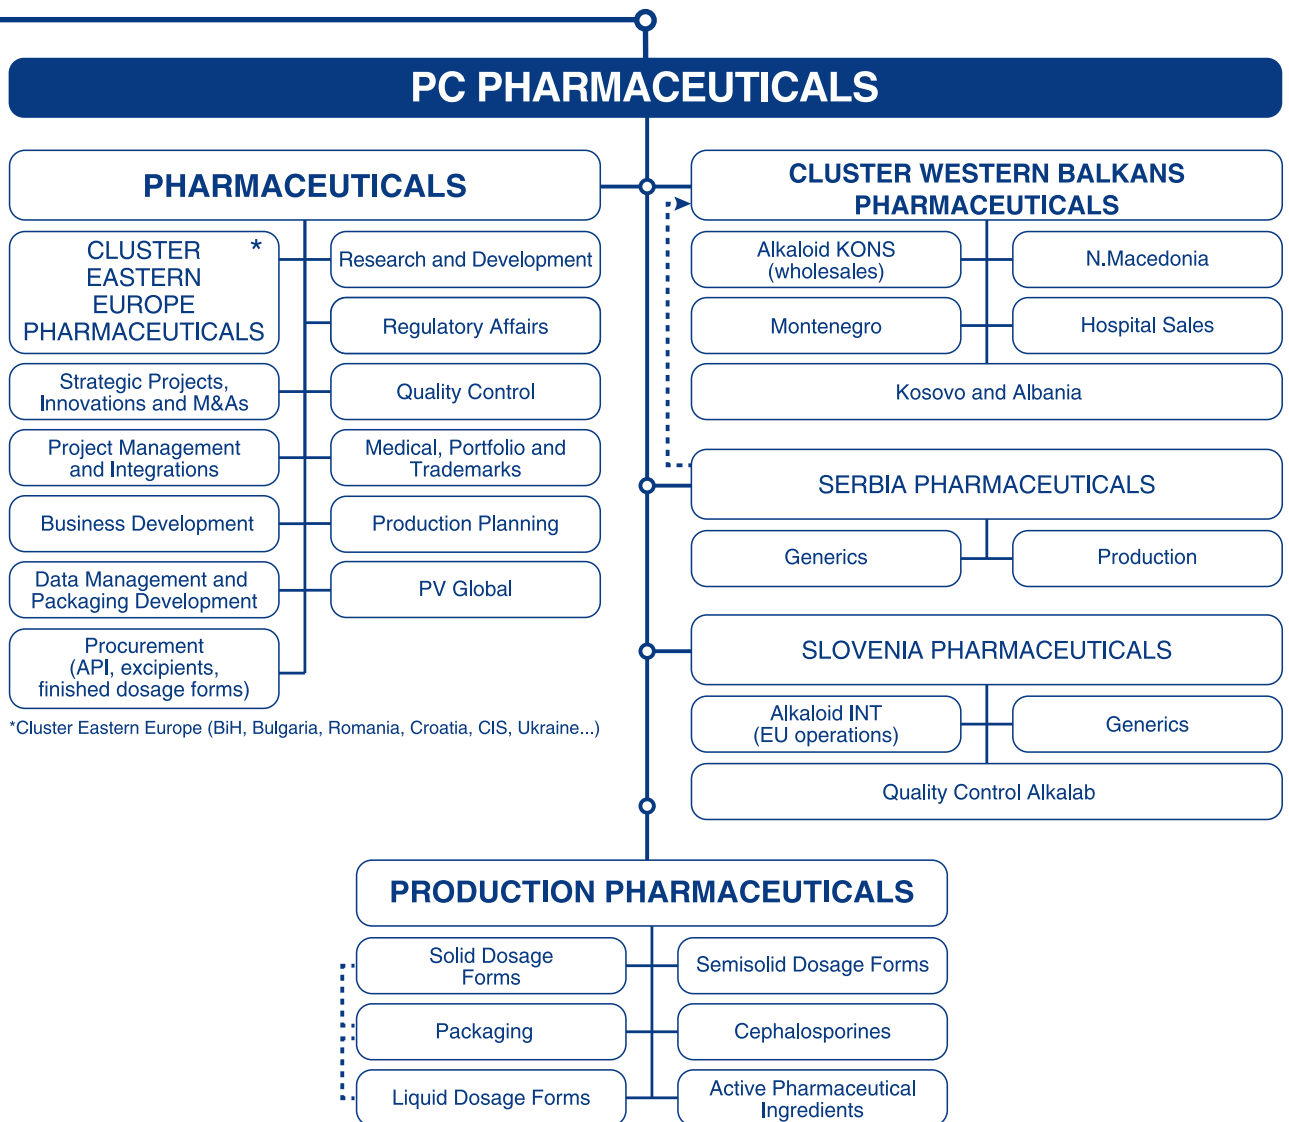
PC PHARMACEUTICALS

PHARMACEUTICALS

CLUSTER EASTERN EUROPE PHARMACEUTICALS *

Research and Development

Regulatory Affairs

Strategic Projects, Innovations and M&As

Quality Control

Project Management and Integrations

Medical, Portfolio and Trademarks

Business Development

Production Planning

Data Management and Packaging Development

PV Global

Procurement (API, excipients, finished dosage forms)

*Cluster Eastern Europe (BiH, Bulgaria, Romania, Croatia, CIS, Ukraine...)

CLUSTER WESTERN BALKANS PHARMACEUTICALS

Alkaloid KONS (wholesales)

N.Macedonia

Montenegro

Hospital Sales

Kosovo and Albania

SERBIA PHARMACEUTICALS

Generics

Production

SLOVENIA PHARMACEUTICALS

Alkaloid INT (EU operations)

Generics

Quality Control Alkalab

PRODUCTION PHARMACEUTICALS

Solid Dosage Forms

Semisolid Dosage Forms

Packaging

Cephalosporines

Liquid Dosage Forms

Active Pharmaceutical Ingredients